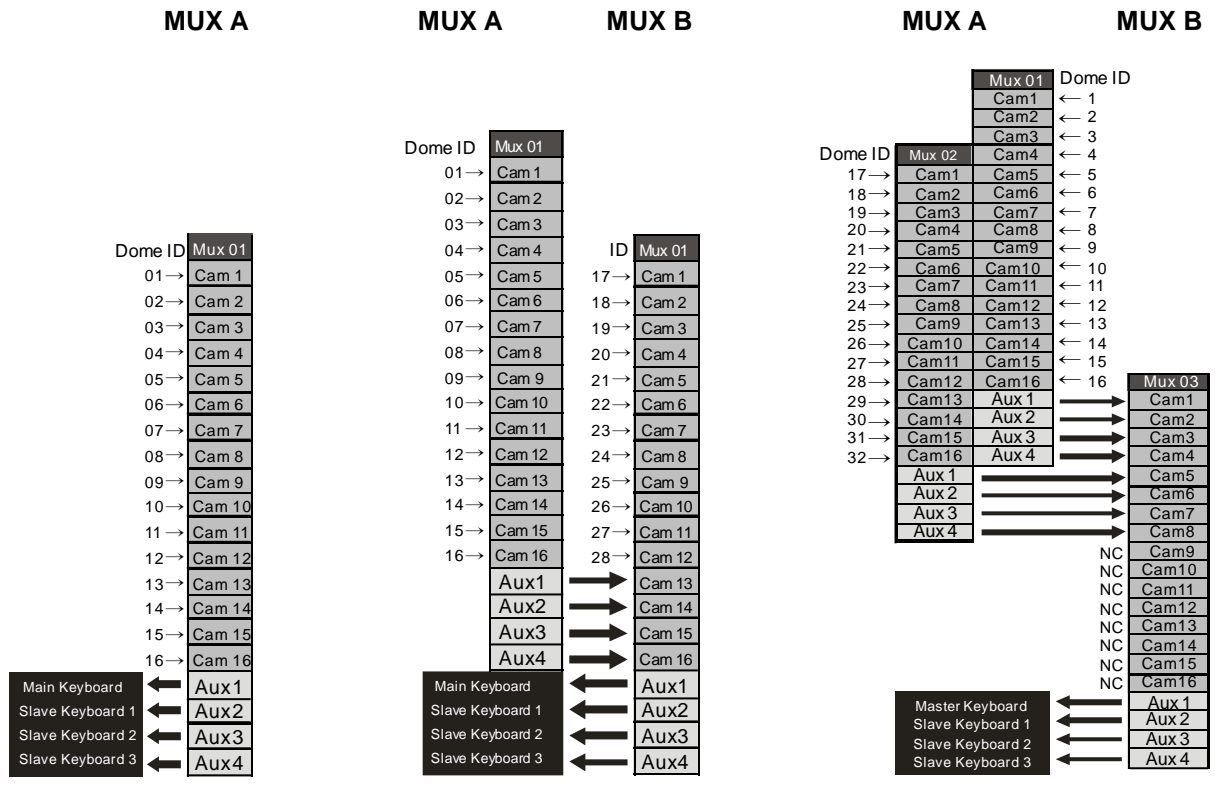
MUX A

Dome ID Mux 01
01→ Cam 1
02→ Cam 2
03→ Cam 3
04→ Cam 4
05→ Cam 5
06→ Cam 6
07→ Cam 7
08→ Cam 8
09→ Cam 9
10→ Cam 10
11→ Cam 11
12→ Cam 12
13→ Cam 13
14→ Cam 14
15→ Cam 15
16→ Cam 16
Main Keyboard ← Aux1
Slave Keyboard 1 ← Aux2
Slave Keyboard 2 ← Aux3
Slave Keyboard 3 ← Aux4

MUX A MUX B

Dome ID Mux 01
01→ Cam 1
02→ Cam 2
03→ Cam 3
04→ Cam 4
05→ Cam 5
06→ Cam 6
07→ Cam 7
08→ Cam 8
09→ Cam 9
10→ Cam 10
11→ Cam 11
12→ Cam 12
13→ Cam 13
14→ Cam 14
15→ Cam 15
16→ Cam 16
Aux1
Aux2
Aux3
Aux4

ID Mux 01
17→ Cam 1
18→ Cam 2
19→ Cam 3
20→ Cam 4
21→ Cam 5
22→ Cam 6
23→ Cam 7
24→ Cam 8
25→ Cam 9
26→ Cam 10
27→ Cam 11
28→ Cam 12
Cam 13
Cam 14
Cam 15
Cam 16
Main Keyboard ← Aux1
Slave Keyboard 1 ← Aux2
Slave Keyboard 2 ← Aux3
Slave Keyboard 3 ← Aux4

MUX A MUX B

Mux 01 Dome ID
Cam1 ← 1
Cam2 ← 2
Cam3 ← 3
Cam4 ← 4
Cam5 ← 5
Cam6 ← 6
Cam7 ← 7
Cam8 ← 8
Cam9 ← 9
Cam10 ← 10
Cam11 ← 11
Cam12 ← 12
Cam13 ← 13
Cam14 ← 14
Cam15 ← 15
Cam16 ← 16
Aux 1
Aux 2
Aux 3
Aux 4

Dome ID Mux 02
17→ Cam1
18→ Cam2
19→ Cam3
20→ Cam4
21→ Cam5
22→ Cam6
23→ Cam7
24→ Cam8
25→ Cam9
26→ Cam10
27→ Cam11
28→ Cam12
29→ Cam13
30→ Cam14
31→ Cam15
32→ Cam16
Aux 1
Aux 2
Aux 3
Aux 4

Mux 03
Cam1
Cam2
Cam3
Cam4
Cam5
Cam6
Cam7
Cam8
NC Cam9
NC Cam10
NC Cam11
NC Cam12
NC Cam13
NC Cam14
NC Cam15
NC Cam16
Master Keyboard ← Aux 1
Slave Keyboard 1 ← Aux 2
Slave Keyboard 2 ← Aux 3
Slave Keyboard 3 ← Aux 4